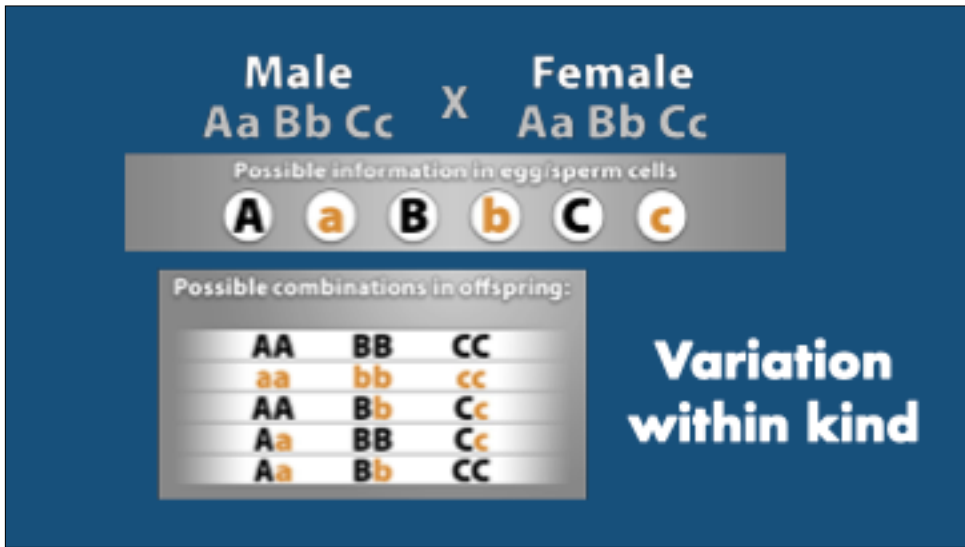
Male
Aa Bb Cc

X

Female
Aa Bb Cc

Possible information in egg/sperm cells

A a B b C c

Possible combinations in offspring:

| | | |
|---|---|---|
| AA | BB | CC |
| aa | bb | cc |
| AA | Bb | Cc |
| Aa | BB | Cc |
| Aa | Bb | CC |

Variation within kind